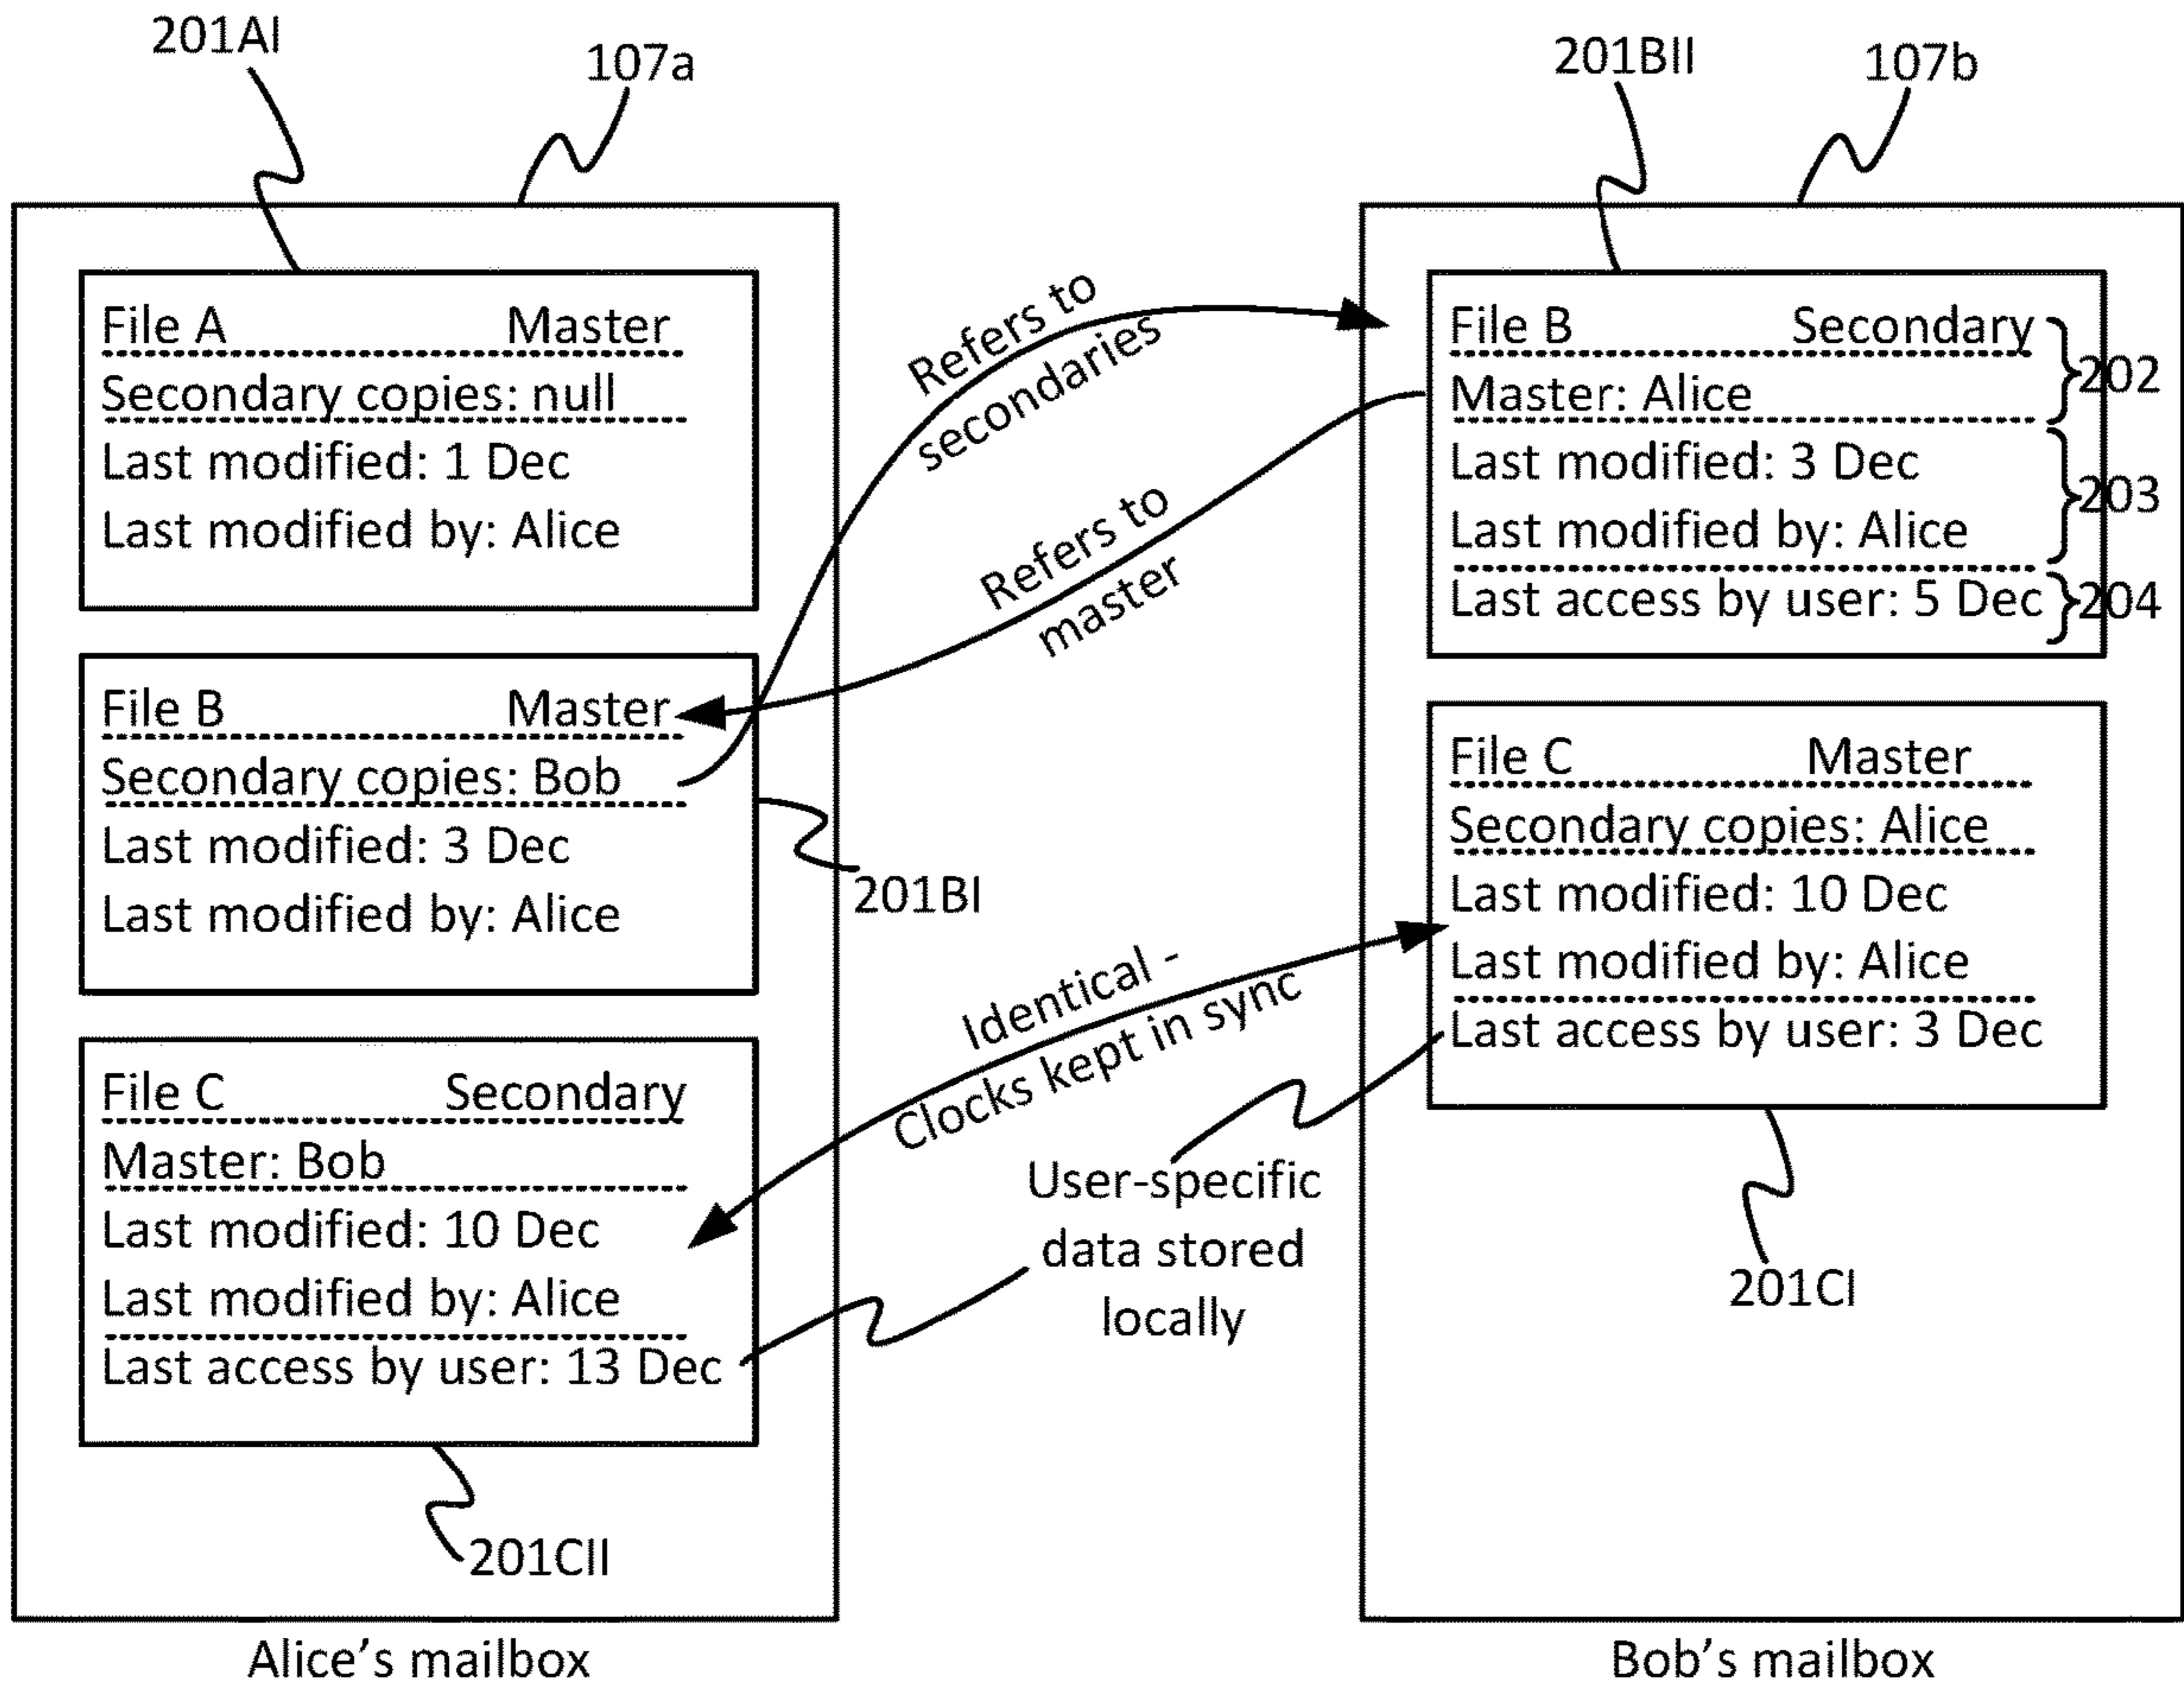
201AI

107a

201BII

107b

File A Master
Secondary copies: null
Last modified: 1 Dec
Last modified by: Alice

Refers to secondaries

File B Secondary
Master: Alice
Last modified: 3 Dec
Last modified by: Alice
Last access by user: 5 Dec

202

203

204

Refers to master

File B Master
Secondary copies: Bob
Last modified: 3 Dec
Last modified by: Alice

201BI

File C Master
Secondary copies: Alice
Last modified: 10 Dec
Last modified by: Alice
Last access by user: 3 Dec

Identical - Clocks kept in sync

File C Secondary
Master: Bob
Last modified: 10 Dec
Last modified by: Alice
Last access by user: 13 Dec

User-specific data stored locally

201CI

201CII

Alice's mailbox

Bob's mailbox